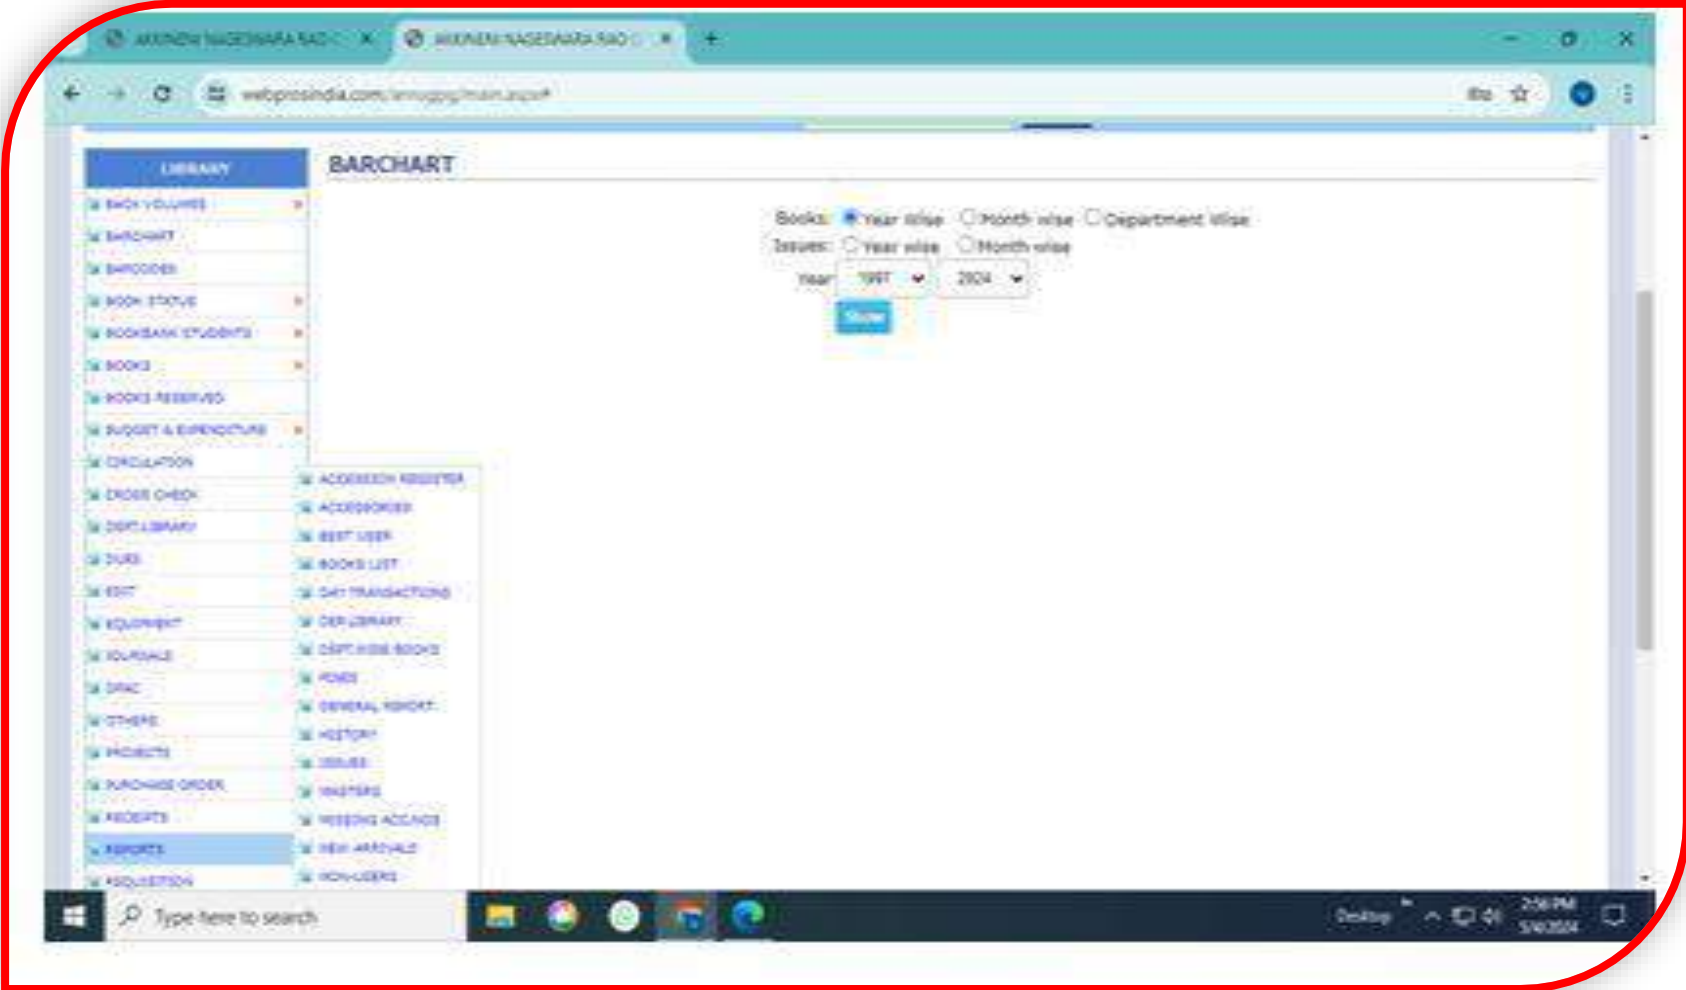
AKKINENI NAGESWARA RAO C ×
AKKINENI NAGESWARA RAO C ×
+

webprosindia.com/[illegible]/main.aspx#

LIBRARY

BACK VOLUMES
BARCHART
BARCODES
BOOK STATUS
BOOKBANK STUDENTS
BOOKS
BOOKS RESERVED
BUDGET & EXPENDITURE
CIRCULATION
CROSS CHECK
DEPT LIBRARY
DUES
EDIT
EQUIPMENT
JOURNALS
OPAC
OTHERS
PROJECTS
PURCHASE ORDER
RECEIPTS
REPORTS
REQUISITION

ACCESSION REGISTER
ACCESSORIES
BEST USER
BOOKS LIST
DAY TRANSACTIONS
DEP LIBRARY
DEPT WISE BOOKS
FINES
GENERAL REPORT
HISTORY
ISSUES
MASTERS
MISSING ACC.NOS
NEW ARRIVALS
NON-USERS

BARCHART

Books: Year Wise Month wise Department Wise
Issues: Year wise Month wise
Year 1997 2024
Show

Type here to search
Desktop
2:56 PM
5/9/2024